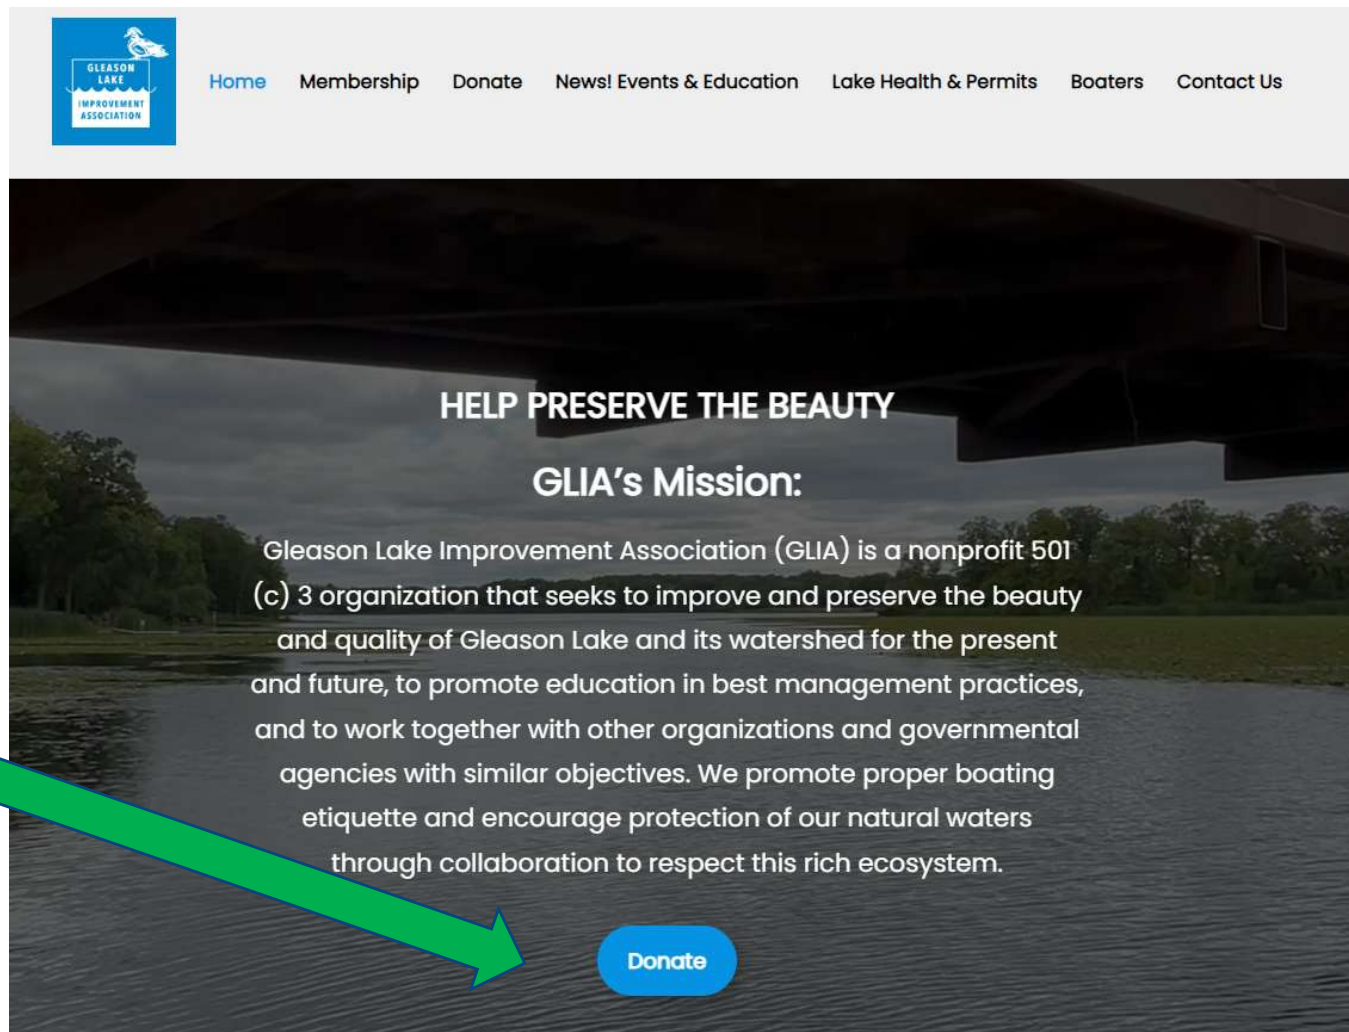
GLEASON LAKE IMPROVEMENT ASSOCIATION

Home Membership Donate News! Events & Education Lake Health & Permits Boaters Contact Us

HELP PRESERVE THE BEAUTY

GLIA's Mission:

Gleason Lake Improvement Association (GLIA) is a nonprofit 501 (c) 3 organization that seeks to improve and preserve the beauty and quality of Gleason Lake and its watershed for the present and future, to promote education in best management practices, and to work together with other organizations and governmental agencies with similar objectives. We promote proper boating etiquette and encourage protection of our natural waters through collaboration to respect this rich ecosystem.

Donate